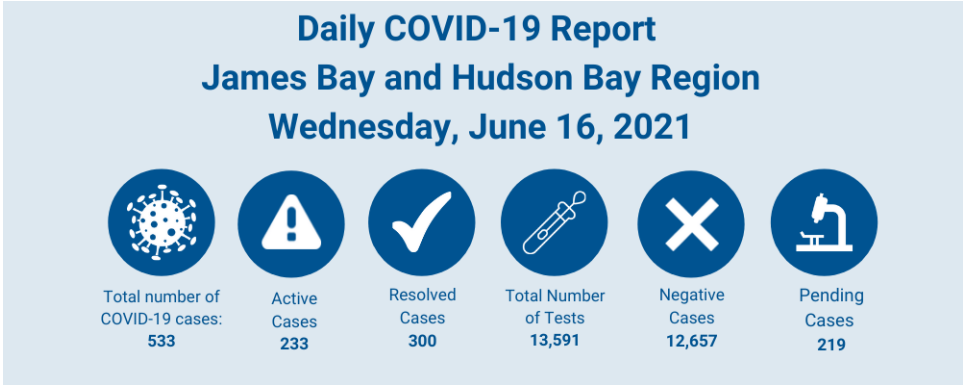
Daily COVID-19 Report
James Bay and Hudson Bay Region
Wednesday, June 16, 2021

Total number of COVID-19 cases:
533

Active Cases
233

Resolved Cases
300

Total Number of Tests
13,591

Negative Cases
12,657

Pending Cases
219